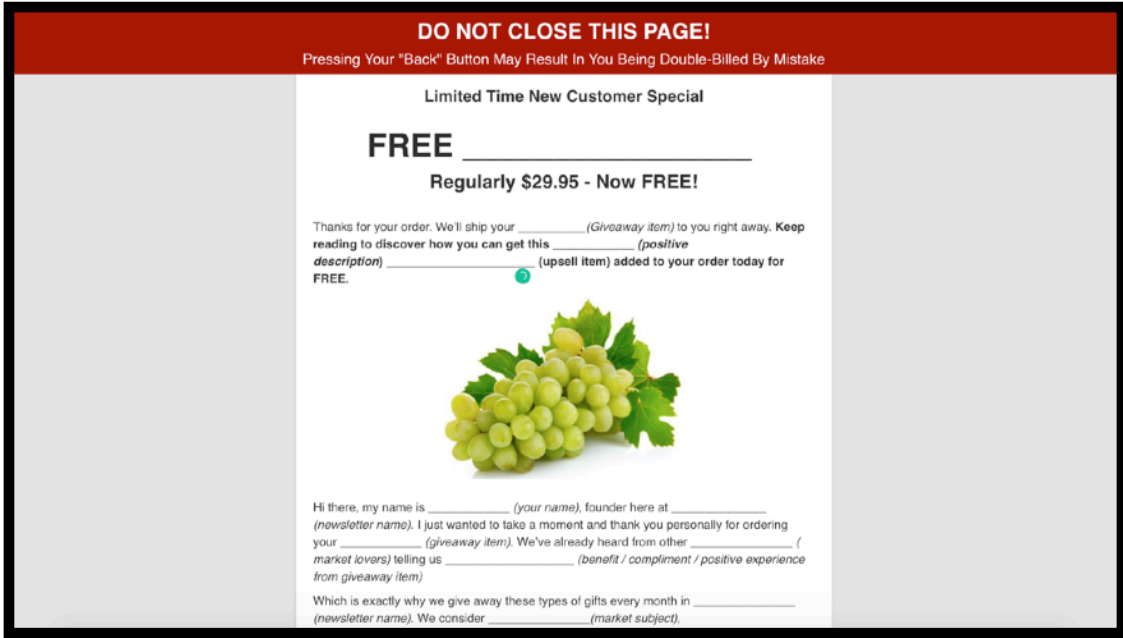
DO NOT CLOSE THIS PAGE!
Pressing Your "Back" Button May Result In You Being Double-Billed By Mistake

Limited Time New Customer Special

FREE ____________________

Regularly \$29.95 - Now FREE!

Thanks for your order. We'll ship your __________(Giveaway item) to you right away. Keep reading to discover how you can get this ___________ (positive description) ____________________ (upsell item) added to your order today for FREE.

Hi there, my name is ___________ (your name), founder here at _____________ (newsletter name). I just wanted to take a moment and thank you personally for ordering your ___________ (giveaway item). We've already heard from other ______________ ( market lovers) telling us __________________ (benefit / compliment / positive experience from giveaway item)

Which is exactly why we give away these types of gifts every month in ______________ (newsletter name). We consider ______________(market subject),